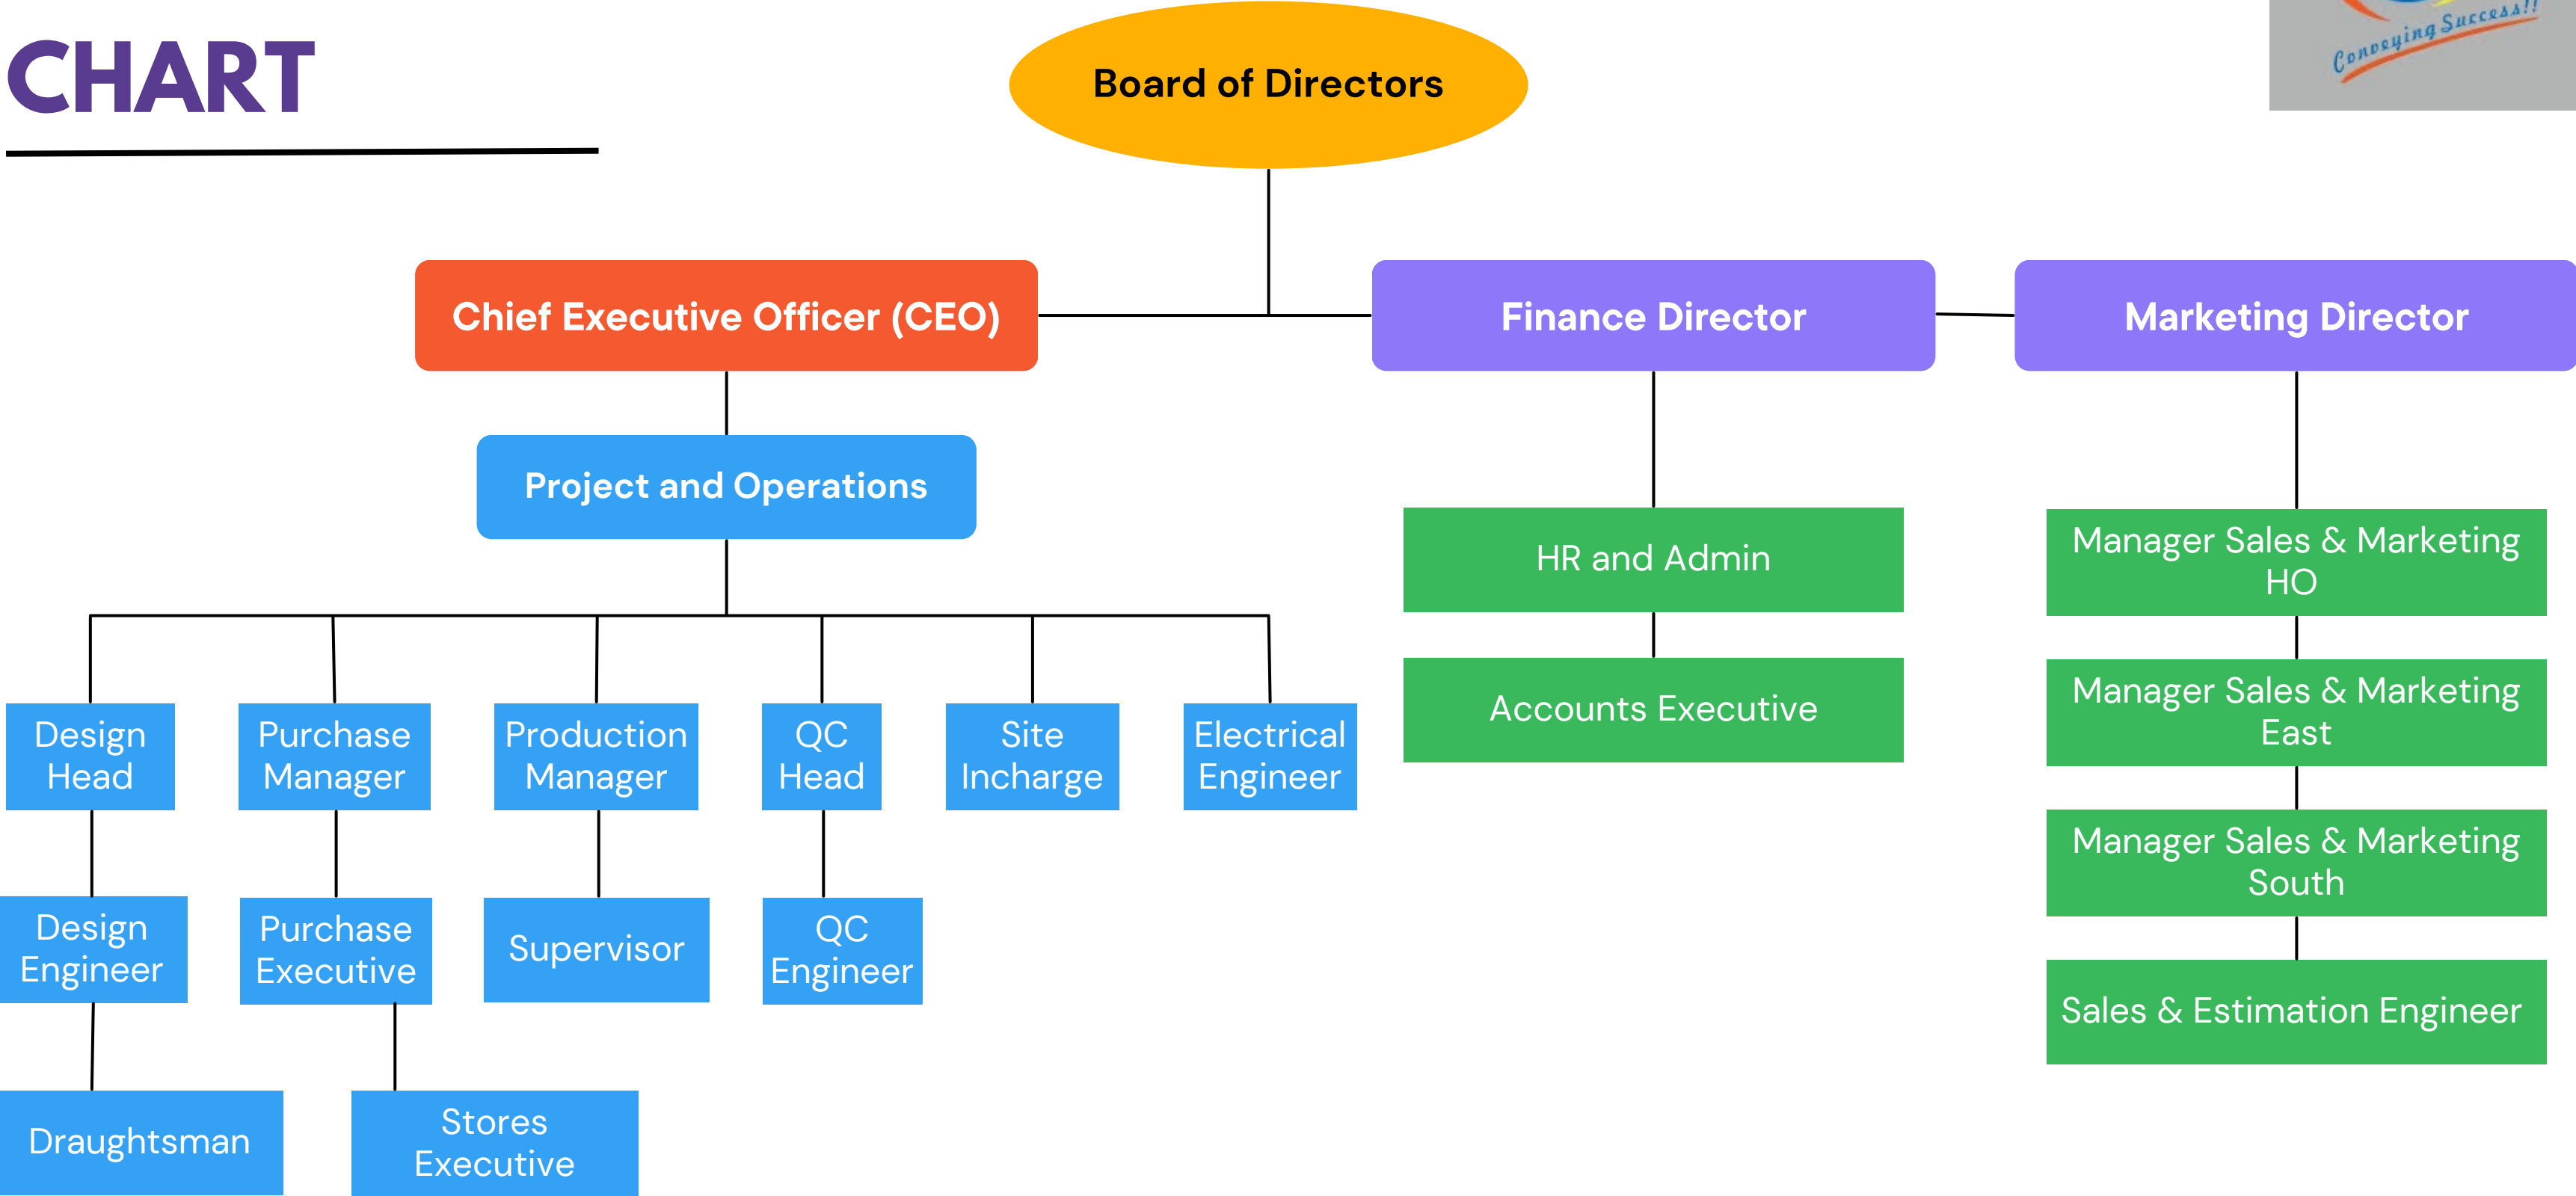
CHART

Conveying Success!!

Board of Directors

Chief Executive Officer (CEO)

Finance Director

Marketing Director

Project and Operations

HR and Admin

Accounts Executive

Manager Sales & Marketing HO

Manager Sales & Marketing East

Manager Sales & Marketing South

Sales & Estimation Engineer

Design Head

Purchase Manager

Production Manager

QC Head

Site Incharge

Electrical Engineer

Design Engineer

Purchase Executive

Supervisor

QC Engineer

Draughtsman

Stores Executive